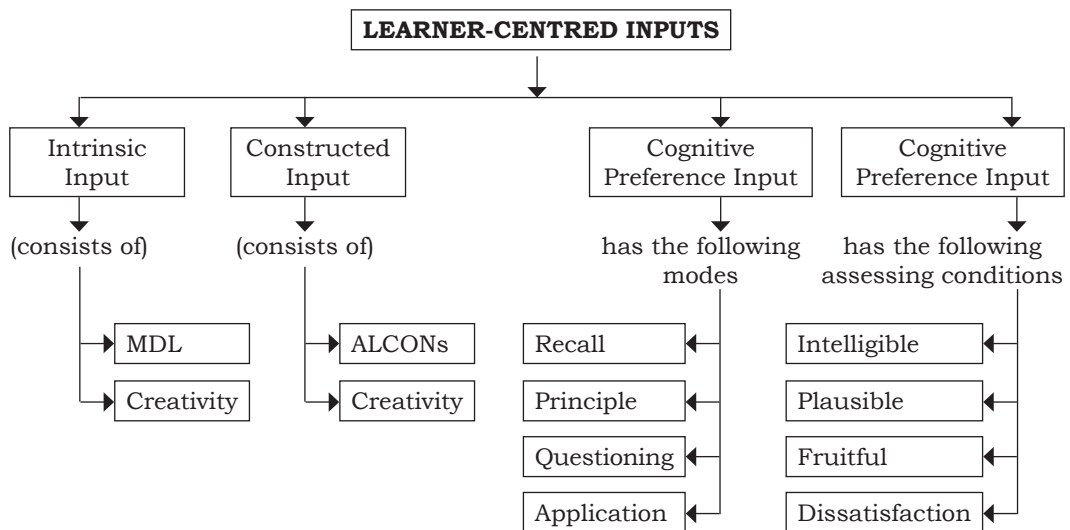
LEARNER-CENTRED INPUTS

Intrinsic Input

(consists of)

MDL

Creativity

Constructed Input

(consists of)

ALCONs

Creativity

Cognitive Preference Input

has the following modes

Recall

Principle

Questioning

Application

Cognitive Preference Input

has the following assessing conditions

Intelligible

Plausible

Fruitful

Dissatisfaction